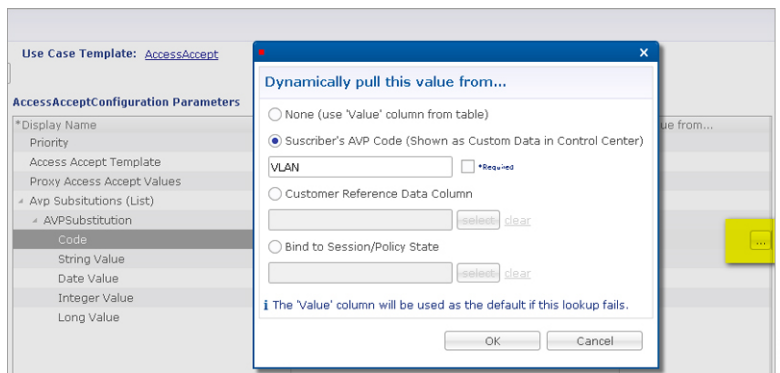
Use Case Template: AccessAccept

AccessAcceptConfiguration Parameters

*Display Name
Priority
Access Accept Template
Proxy Access Accept Values
Avp Subsitutions (List)
AVPSubstitution
Code
String Value
Date Value
Integer Value
Long Value

ue from...

...

×

Dynamically pull this value from...

None (use 'Value' column from table)

Suscriber's AVP Code (Shown as Custom Data in Control Center)

VLAN

*Required

Customer Reference Data Column

select clear

Bind to Session/Policy State

select clear

The 'Value' column will be used as the default if this lookup fails.

OK

Cancel